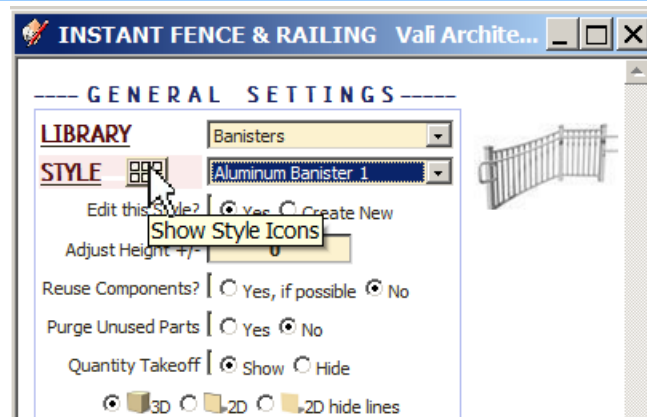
INSTANT FENCE & RAILING Vali Archite...

---- GENERAL SETTINGS -----

LIBRARY Banisters

STYLE Aluminum Banister 1

Edit this Style? Yes Create New

Show Style Icons

Adjust Height +/- 0

Reuse Components? Yes, if possible No

Purge Unused Parts Yes No

Quantity Takeoff Show Hide

3D 2D 2D hide lines